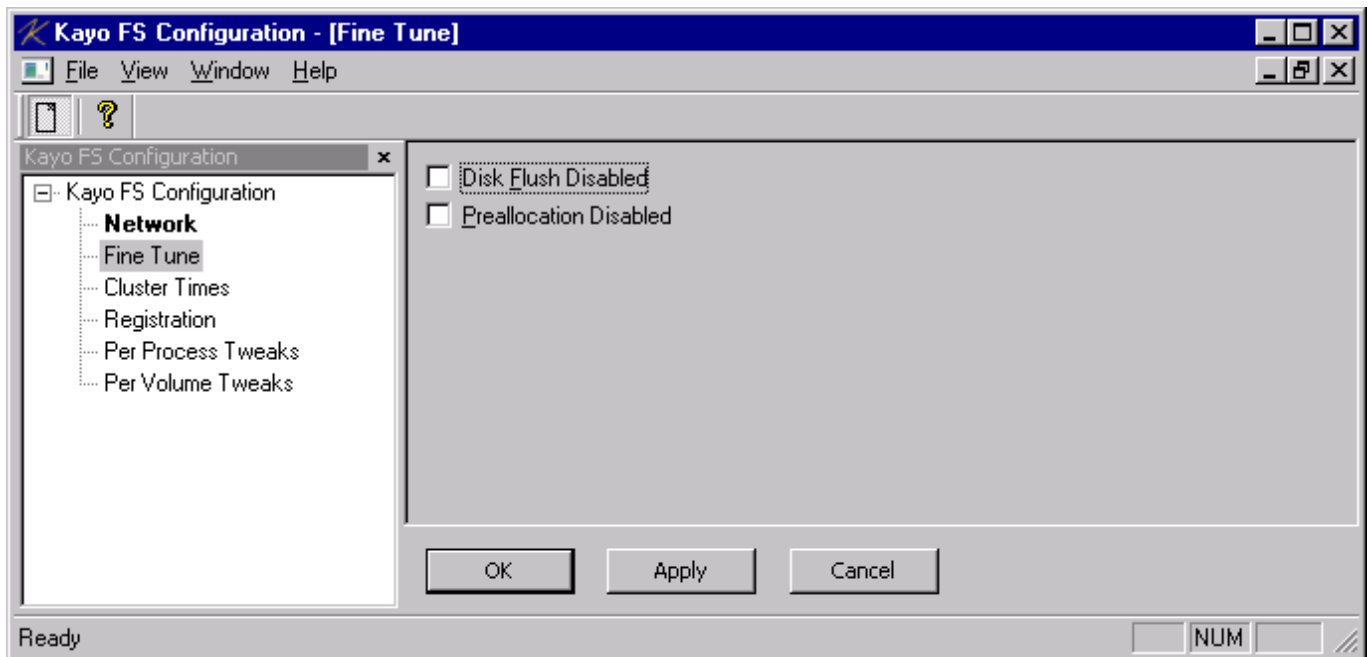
Kayo FS Configuration - [Fine Tune]

File View Window Help

Kayo FS Configuration ×

Kayo FS Configuration
Network
Fine Tune
Cluster Times
Registration
Per Process Tweaks
Per Volume Tweaks

Disk Flush Disabled
Preallocation Disabled

OK Apply Cancel

Ready NUM